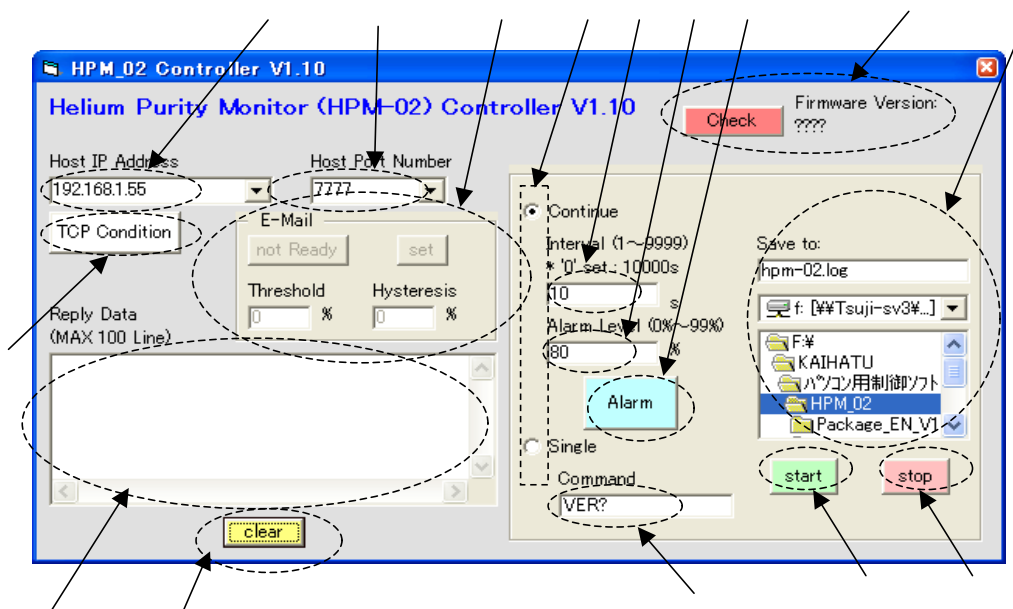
HPM_02 Controller V1.10

Helium Purity Monitor (HPM-02) Controller V1.10

Check

Firmware Version:
????

Host IP Address
192.168.1.55

Host Port Number
7777

TCP Condition

E-Mail
not Ready
set
Threshold
0 %
Hysteresis
0 %

Reply Data
(MAX 100 Line)

clear

Continue
Interval (1～9999)
* '0' set : 10000s
10 s
Alarm Level (0%～99%)
80 %

Alarm

Single
Command
VER?

Save to:
hpm-02.log
f: [¥¥Tsuji-sv3¥...]
F:¥
KAIHATU
パソコン用制御ソフト
HPM_02
Package_EN_V1

start
stop